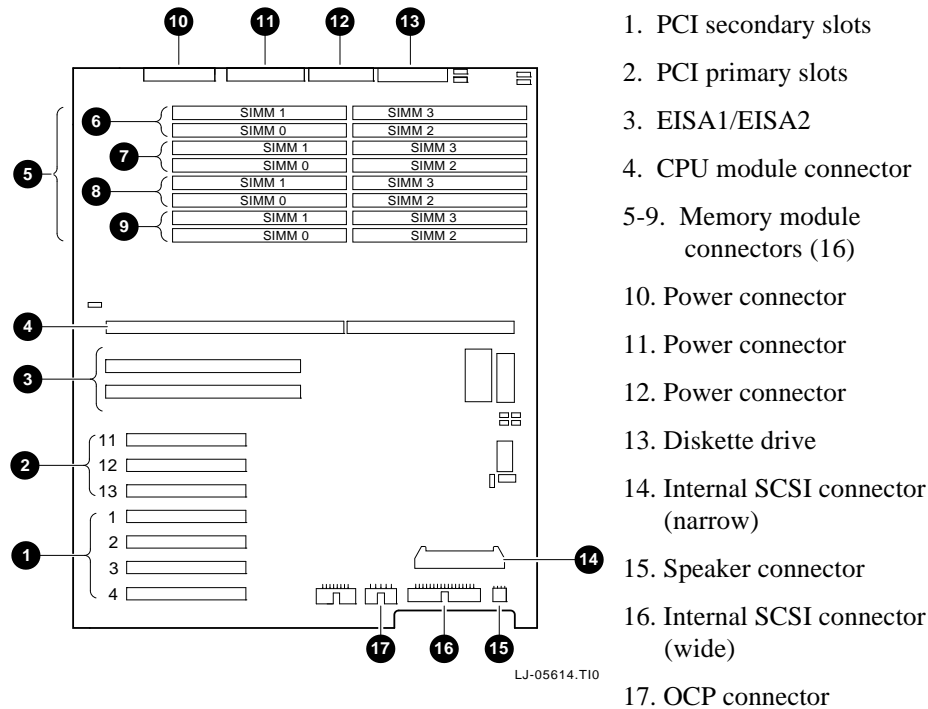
10 11 12 13

6 SIMM 1 SIMM 3
SIMM 0 SIMM 2
7 SIMM 1 SIMM 3
SIMM 0 SIMM 2
5
8 SIMM 1 SIMM 3
SIMM 0 SIMM 2
9 SIMM 1 SIMM 3
SIMM 0 SIMM 2

4

3

11
2 12
13

1
1 2
3
4

14

17 16 15

LJ-05614.TI0

1. PCI secondary slots

2. PCI primary slots

3. EISA1/EISA2

4. CPU module connector

5-9. Memory module connectors (16)

10. Power connector

11. Power connector

12. Power connector

13. Diskette drive

14. Internal SCSI connector (narrow)

15. Speaker connector

16. Internal SCSI connector (wide)

17. OCP connector